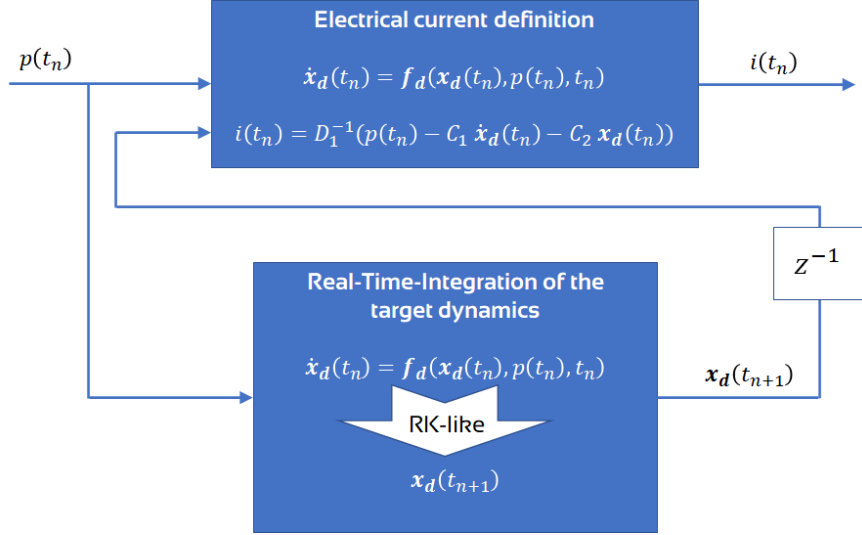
Electrical current definition

$\dot{\boldsymbol{x}}_{\boldsymbol{d}}(t_n) = \boldsymbol{f}_{\boldsymbol{d}}(\boldsymbol{x}_{\boldsymbol{d}}(t_n), p(t_n), t_n)$

$i(t_n) = D_1^{-1}(p(t_n) - C_1\, \dot{\boldsymbol{x}}_{\boldsymbol{d}}(t_n) - C_2\, \boldsymbol{x}_{\boldsymbol{d}}(t_n))$

$p(t_n)$

$i(t_n)$

$z^{-1}$

Real-Time-Integration of the target dynamics

$\dot{\boldsymbol{x}}_{\boldsymbol{d}}(t_n) = \boldsymbol{f}_{\boldsymbol{d}}(\boldsymbol{x}_{\boldsymbol{d}}(t_n), p(t_n), t_n)$

RK-like

$\boldsymbol{x}_d(t_{n+1})$

$\boldsymbol{x}_{\boldsymbol{d}}(t_{n+1})$